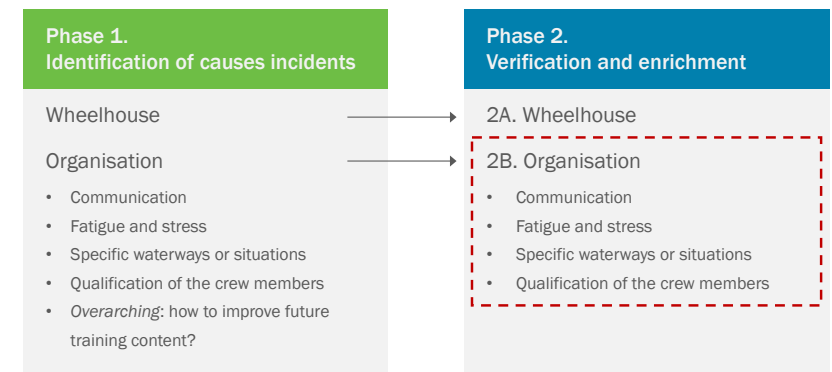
Phase 1.
Identification of causes incidents

Wheelhouse

Organisation

- Communication
- Fatigue and stress
- Specific waterways or situations
- Qualification of the crew members
- *Overarching*: how to improve future training content?

Phase 2.
Verification and enrichment

2A. Wheelhouse

2B. Organisation

- Communication
- Fatigue and stress
- Specific waterways or situations
- Qualification of the crew members